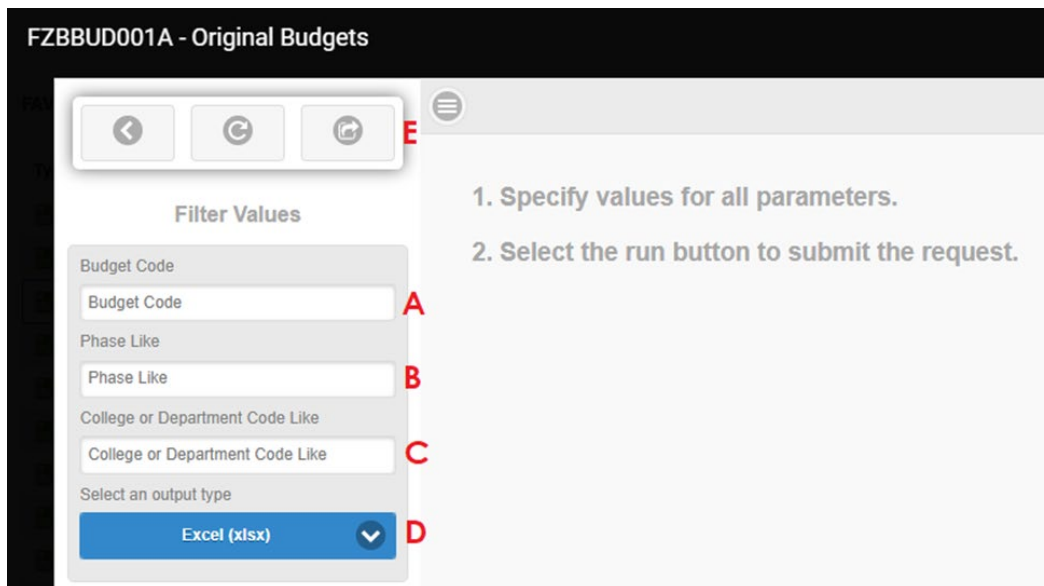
FZBBUD001A - Original Budgets

E

Filter Values

Budget Code

Budget Code

A

Phase Like

Phase Like

B

College or Department Code Like

College or Department Code Like

C

Select an output type

Excel (xlsx)

D

1. Specify values for all parameters.

2. Select the run button to submit the request.